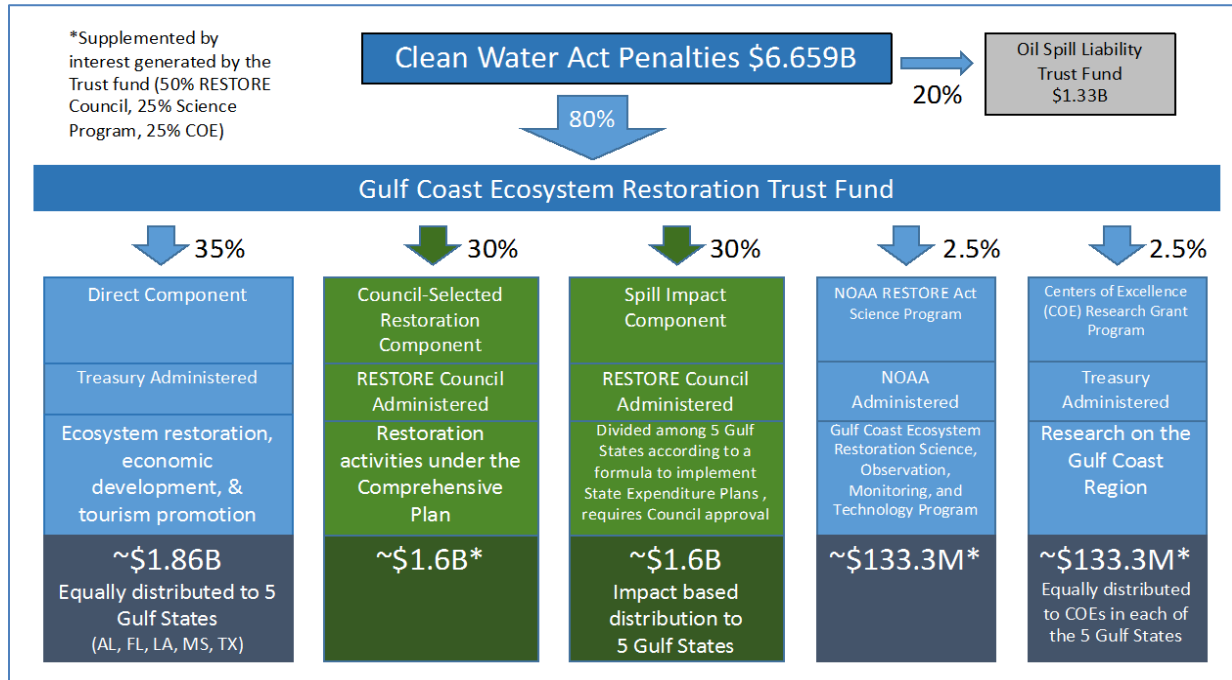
*Supplemented by interest generated by the Trust fund (50% RESTORE Council, 25% Science Program, 25% COE)

Clean Water Act Penalties \$6.659B

20%

Oil Spill Liability Trust Fund \$1.33B

80%

Gulf Coast Ecosystem Restoration Trust Fund

35%

Direct Component

Treasury Administered

Ecosystem restoration, economic development, & tourism promotion

~\$1.86B
Equally distributed to 5 Gulf States
(AL, FL, LA, MS, TX)

30%

Council-Selected Restoration Component

RESTORE Council Administered

Restoration activities under the Comprehensive Plan

~\$1.6B*

30%

Spill Impact Component

RESTORE Council Administered

Divided among 5 Gulf States according to a formula to implement State Expenditure Plans , requires Council approval

~\$1.6B
Impact based distribution to 5 Gulf States

2.5%

NOAA RESTORE Act Science Program

NOAA Administered

Gulf Coast Ecosystem Restoration Science, Observation, Monitoring, and Technology Program

~\$133.3M*

2.5%

Centers of Excellence (COE) Research Grant Program

Treasury Administered

Research on the Gulf Coast Region

~\$133.3M*
Equally distributed to COEs in each of the 5 Gulf States